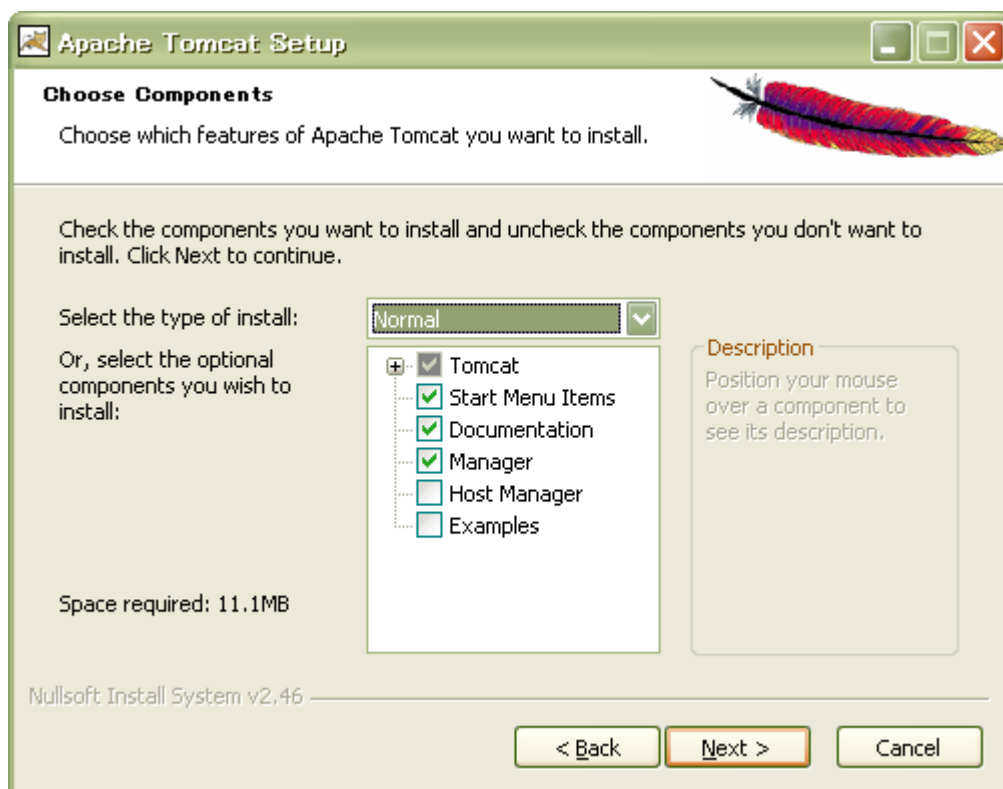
Apache Tomcat Setup

Choose Components

Choose which features of Apache Tomcat you want to install.

Check the components you want to install and uncheck the components you don't want to install. Click Next to continue.

Select the type of install:

Normal

Or, select the optional components you wish to install:

Tomcat
Start Menu Items
Documentation
Manager
Host Manager
Examples

Description

Position your mouse over a component to see its description.

Space required: 11.1MB

Nullsoft Install System v2.46

< Back

Next >

Cancel